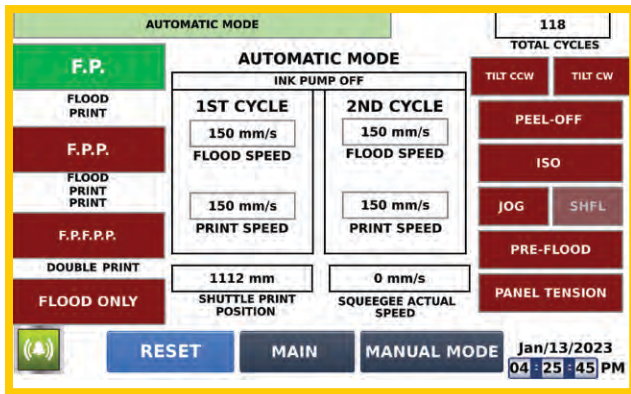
AUTOMATIC MODE

118
TOTAL CYCLES

F.P.
FLOOD PRINT

AUTOMATIC MODE
INK PUMP OFF

TILT CCW
TILT CW

1ST CYCLE
150 mm/s
FLOOD SPEED
150 mm/s
PRINT SPEED

2ND CYCLE
150 mm/s
FLOOD SPEED
150 mm/s
PRINT SPEED

PEEL-OFF
ISO
JOG
SHFL
PRE-FLOOD
PANEL TENSION

F.P.P.
FLOOD PRINT PRINT

F.P.F.P.P.
DOUBLE PRINT

FLOOD ONLY

1112 mm
SHUTTLE PRINT POSITION

0 mm/s
SQUEEGEE ACTUAL SPEED

RESET
MAIN
MANUAL MODE

Jan/13/2023
04 : 25 : 45 PM